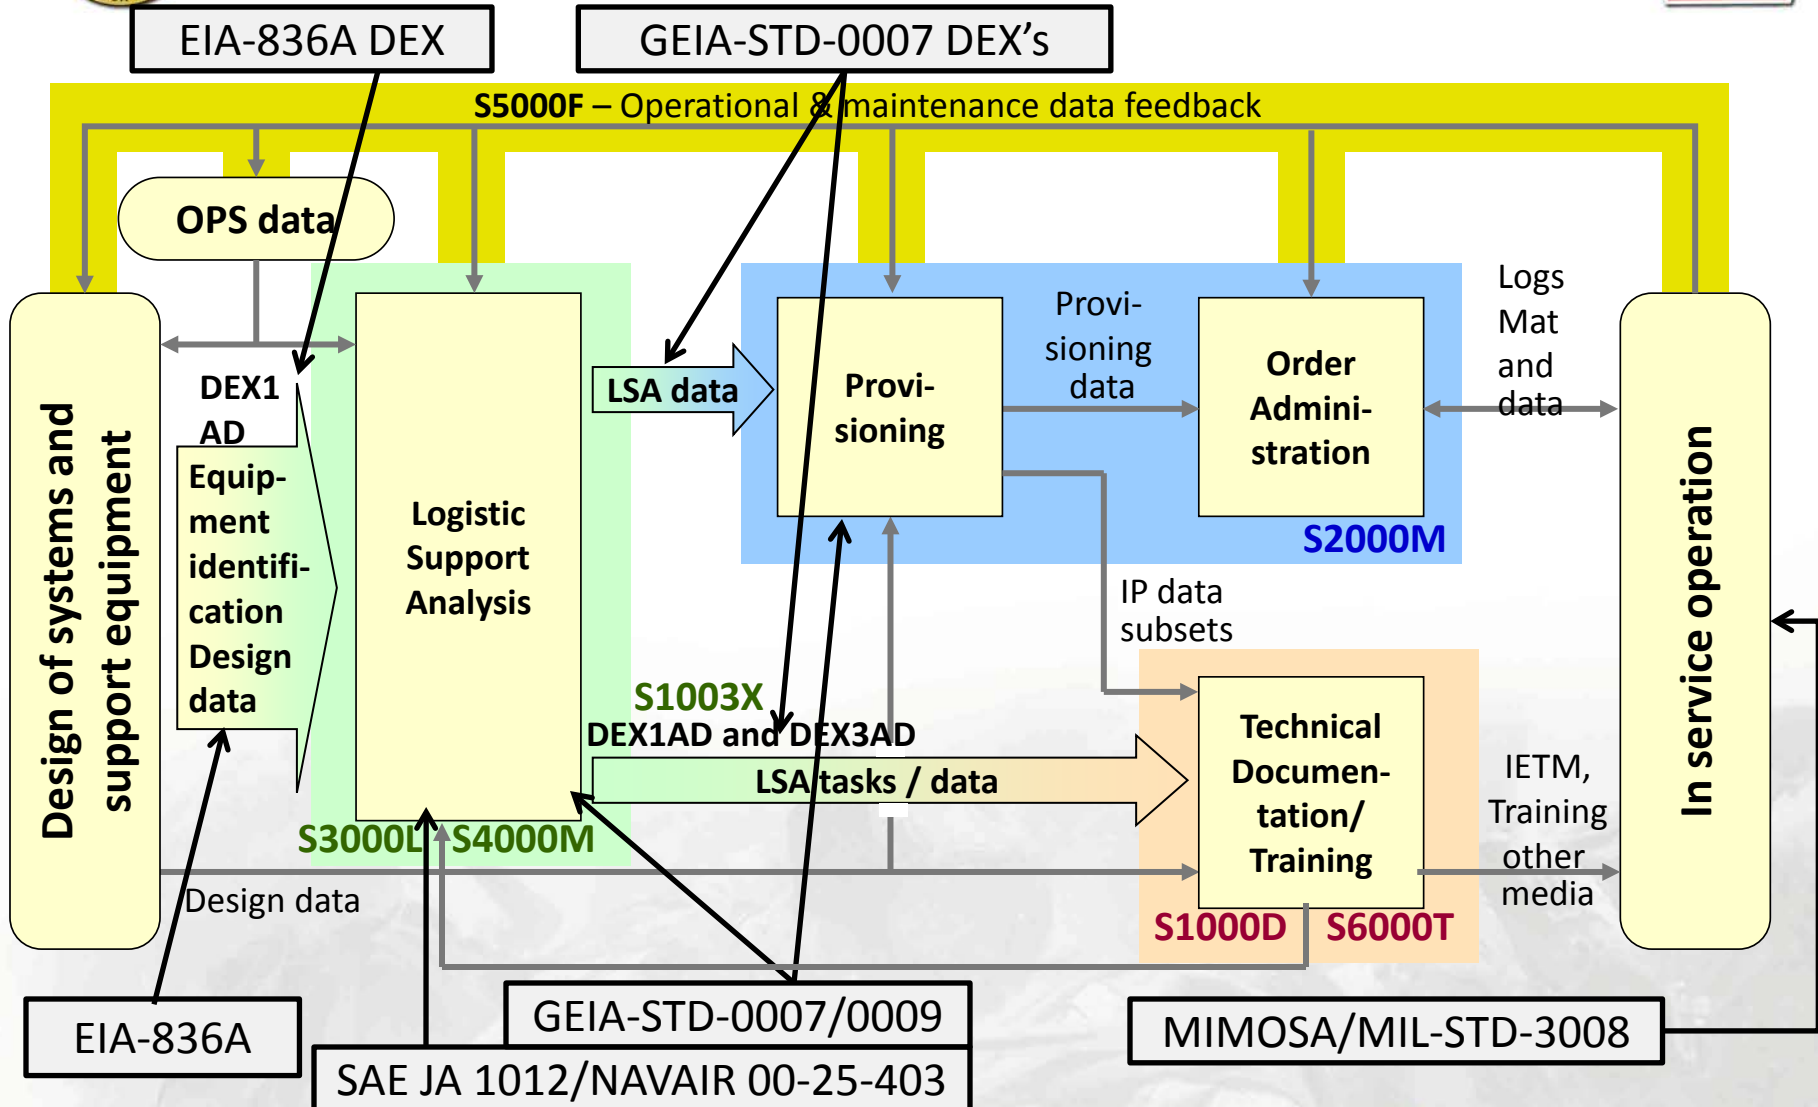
EIA-836A DEX

GEIA-STD-0007 DEX's

S5000F – Operational & maintenance data feedback

OPS data

Design of systems and support equipment

DEX1 AD

Equipment identification Design data

Logistic Support Analysis

S3000L

S4000M

LSA data

Provisioning

Provisioning data

Order Administration

S2000M

Logs Mat and data

In service operation

IP data subsets

S1003X

DEX1AD and DEX3AD

LSA tasks / data

Technical Documentation/ Training

S1000D

S6000T

IETM, Training other media

Design data

EIA-836A

GEIA-STD-0007/0009

SAE JA 1012/NAVAIR 00-25-403

MIMOSA/MIL-STD-3008